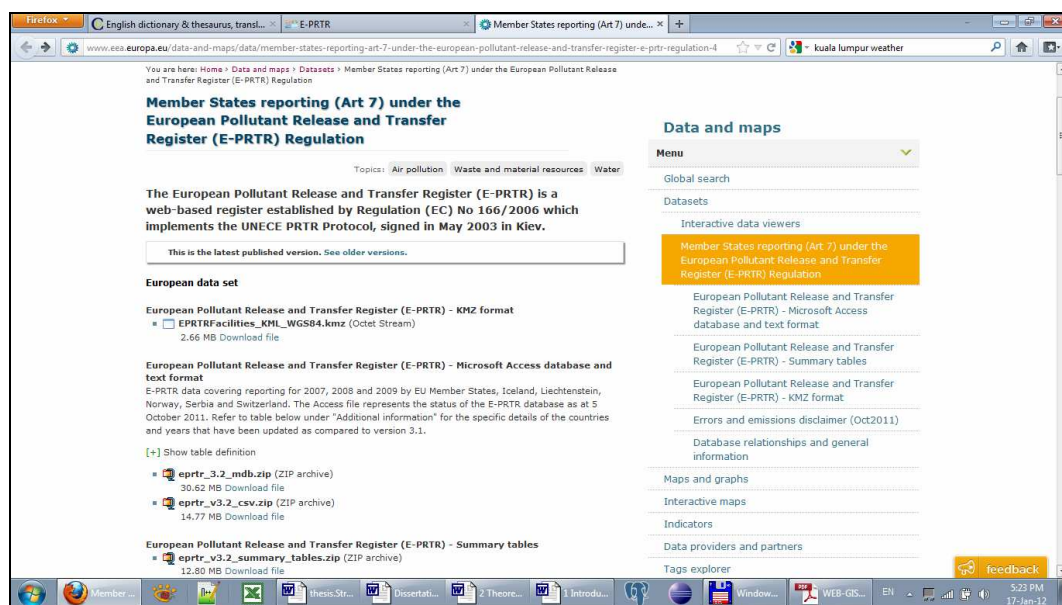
Firefox
English dictionary & thesaurus, transl... ×
E-PRTR ×
Member States reporting (Art 7) unde... ×
+
www.eea.europa.eu/data-and-maps/data/member-states-reporting-art-7-under-the-european-pollutant-release-and-transfer-register-e-prtr-regulation-4
kuala lumpur weather

You are here: Home > Data and maps > Datasets > Member States reporting (Art 7) under the European Pollutant Release and Transfer Register (E-PRTR) Regulation

Member States reporting (Art 7) under the European Pollutant Release and Transfer Register (E-PRTR) Regulation

Topics: Air pollution Waste and material resources Water

The European Pollutant Release and Transfer Register (E-PRTR) is a web-based register established by Regulation (EC) No 166/2006 which implements the UNECE PRTR Protocol, signed in May 2003 in Kiev.

This is the latest published version. See older versions.

European data set

European Pollutant Release and Transfer Register (E-PRTR) - KMZ format
EPRTRFacilities_KML_WGS84.kmz (Octet Stream)
2.66 MB Download file

European Pollutant Release and Transfer Register (E-PRTR) - Microsoft Access database and text format
E-PRTR data covering reporting for 2007, 2008 and 2009 by EU Member States, Iceland, Liechtenstein, Norway, Serbia and Switzerland. The Access file represents the status of the E-PRTR database as at 5 October 2011. Refer to table below under "Additional information" for the specific details of the countries and years that have been updated as compared to version 3.1.

[+] Show table definition

eprtr_3.2_mdb.zip (ZIP archive)
30.62 MB Download file
eprtr_v3.2_csv.zip (ZIP archive)
14.77 MB Download file

European Pollutant Release and Transfer Register (E-PRTR) - Summary tables
eprtr_v3.2_summary_tables.zip (ZIP archive)
12.80 MB Download file

Data and maps
Menu
Global search
Datasets
Interactive data viewers
Member States reporting (Art 7) under the European Pollutant Release and Transfer Register (E-PRTR) Regulation
European Pollutant Release and Transfer Register (E-PRTR) - Microsoft Access database and text format
European Pollutant Release and Transfer Register (E-PRTR) - Summary tables
European Pollutant Release and Transfer Register (E-PRTR) - KMZ format
Errors and emissions disclaimer (Oct2011)
Database relationships and general information
Maps and graphs
Interactive maps
Indicators
Data providers and partners
Tags explorer
feedback

Member ... thesis.Str... Dissertati... 2 Theore... 1 Introdu... Window... WEB-GIS... EN 5:23 PM 17-Jan-12